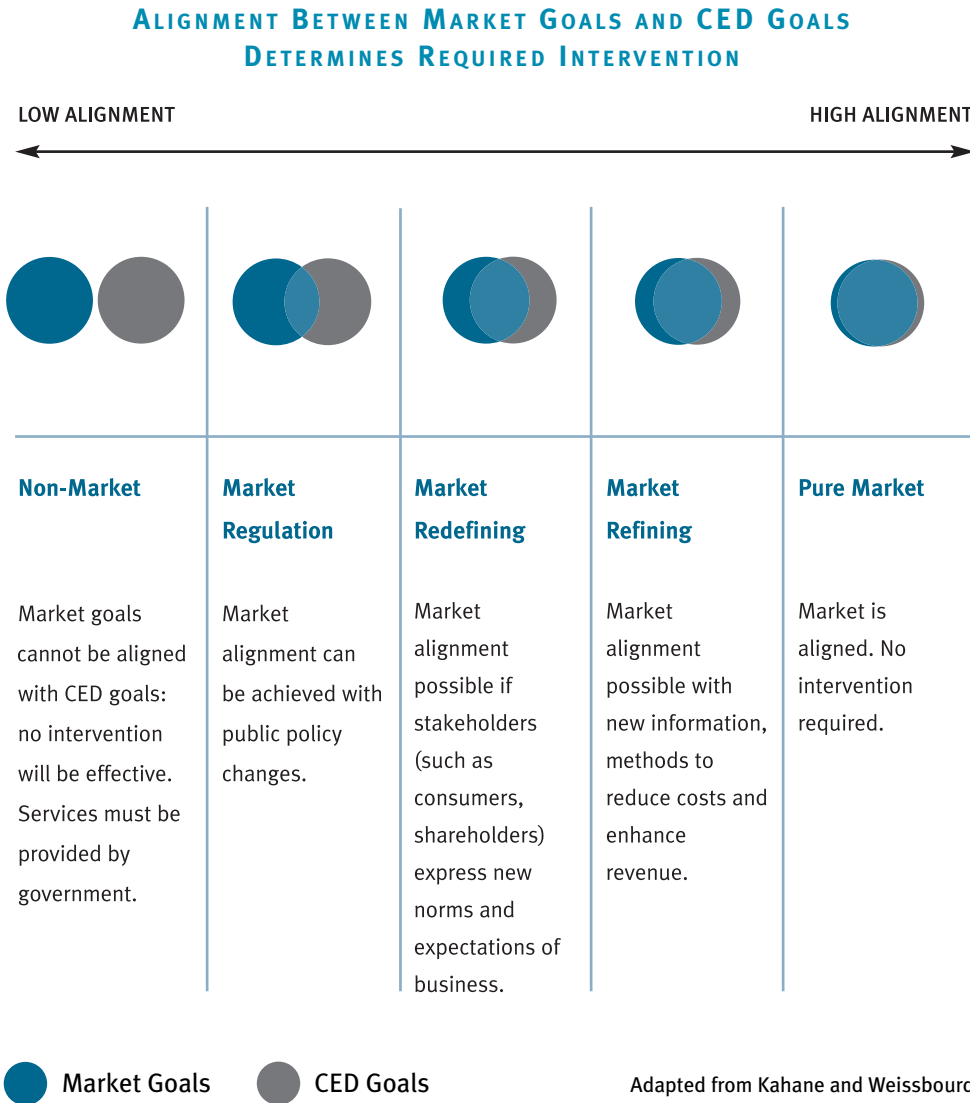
Alignment Between Market Goals and CED Goals Determines Required Intervention

LOW ALIGNMENT

HIGH ALIGNMENT

Non-Market

Market goals cannot be aligned with CED goals: no intervention will be effective. Services must be provided by government.

Market Regulation

Market alignment can be achieved with public policy changes.

Market Redefining

Market alignment possible if stakeholders (such as consumers, shareholders) express new norms and expectations of business.

Market Refining

Market alignment possible with new information, methods to reduce costs and enhance revenue.

Pure Market

Market is aligned. No intervention required.

Market Goals

CED Goals

Adapted from Kahane and Weissbourd